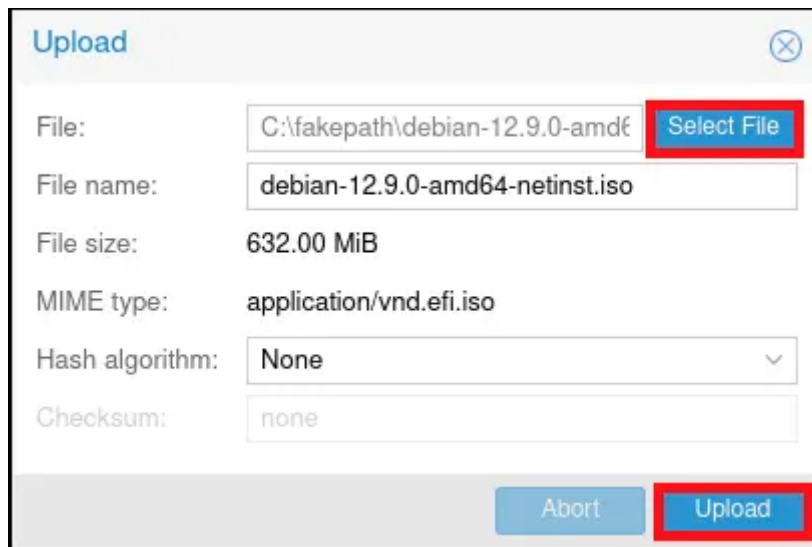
Upload

File: C:\fakepath\debian-12.9.0-amd6 Select File

File name: debian-12.9.0-amd64-netinst.iso

File size: 632.00 MiB

MIME type: application/vnd.efi.iso

Hash algorithm: None

Checksum: none

Abort Upload